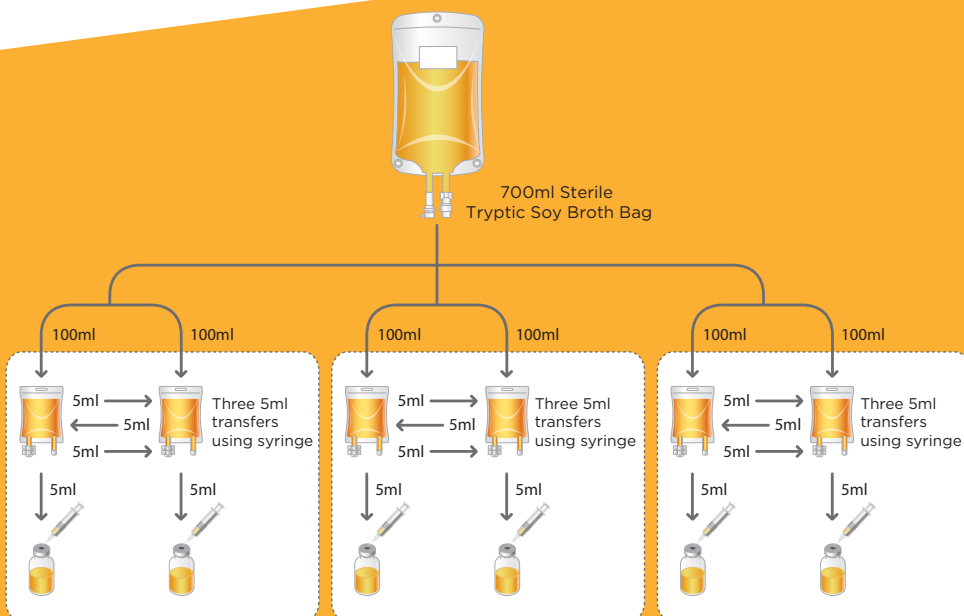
700ml Sterile
Tryptic Soy Broth Bag

100ml 100ml
5ml
5ml
5ml
Three 5ml transfers using syringe
5ml 5ml

100ml 100ml
5ml
5ml
5ml
Three 5ml transfers using syringe
5ml 5ml

100ml 100ml
5ml
5ml
5ml
Three 5ml transfers using syringe
5ml 5ml